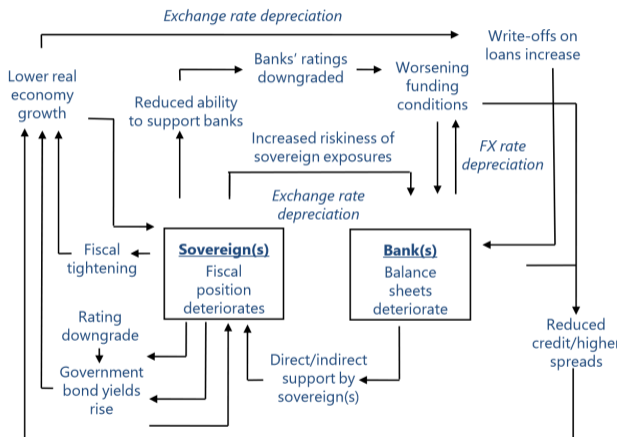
Exchange rate depreciation

Write-offs on loans increase

Lower real economy growth

Banks' ratings downgraded

Worsening funding conditions

Reduced ability to support banks

Increased riskiness of sovereign exposures

FX rate depreciation

Exchange rate depreciation

Fiscal tightening

Sovereign(s)
Fiscal position deteriorates

Bank(s)
Balance sheets deteriorate

Rating downgrade

Government bond yields rise

Direct/indirect support by sovereign(s)

Reduced credit/higher spreads